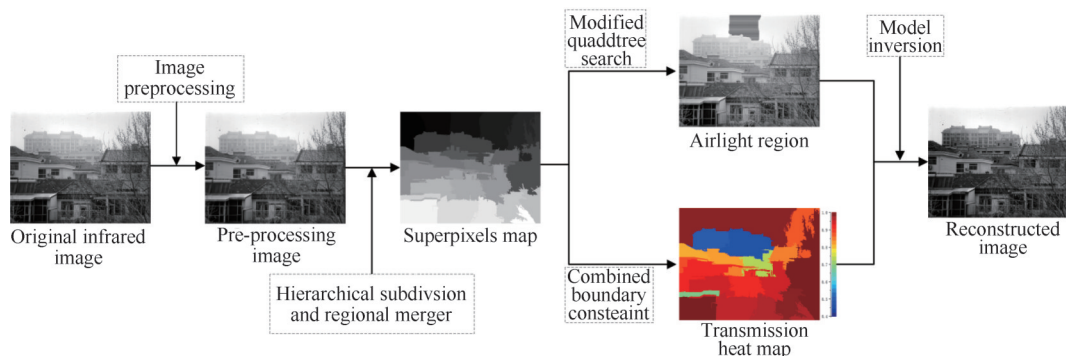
Image preprocessing

Original infrared image

Pre-processing image

Hierarchical subdivsion and regional merger

Superpixels map

Modified quaddtree search

Airlight region

Combined boundary consteaint

Transmission heat map

Model inversion

Reconstructed image